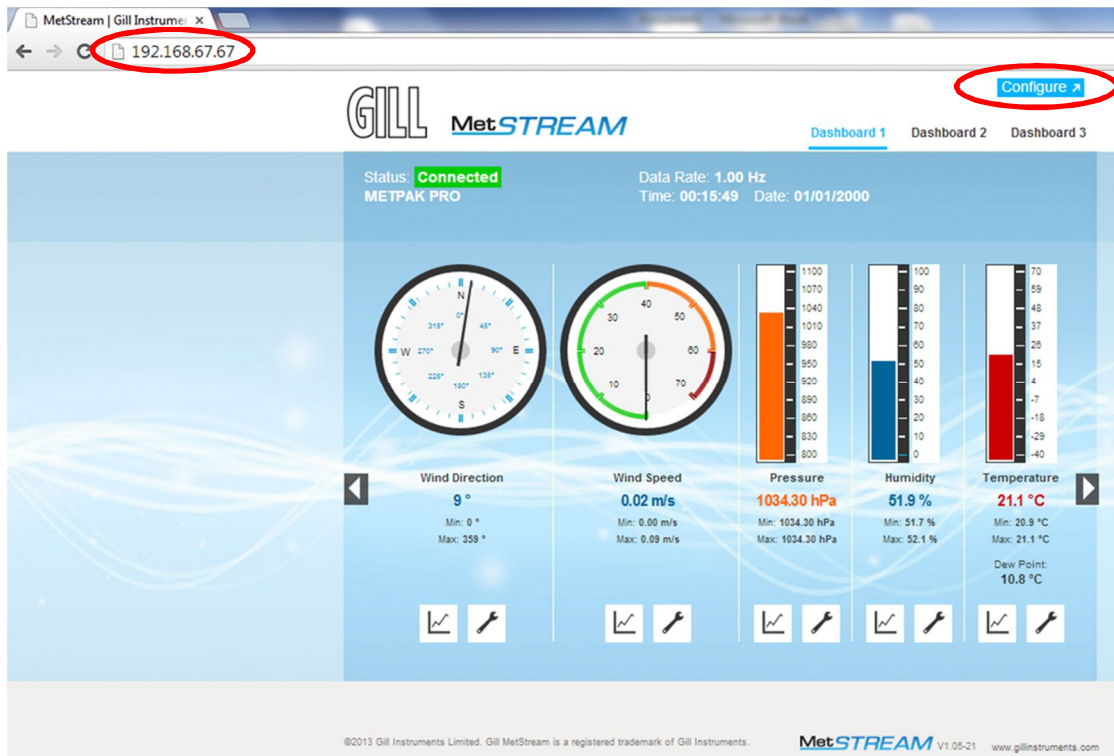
MetStream | Gill Instrume ×

192.168.67.67

Configure ↗

GILL MetSTREAM

Dashboard 1 Dashboard 2 Dashboard 3

Status: Connected
METPAK PRO

Data Rate: 1.00 Hz
Time: 00:15:49 Date: 01/01/2000

N
0°
45°
90°
135°
180°
225°
270°
315°
E
S
W

10
20
30
40
50
60
70
0

1100
1070
1040
1010
980
950
920
890
860
830
800

100
90
80
70
60
50
40
30
20
10
0

70
59
48
37
26
15
4
-7
-18
-29
-40

Wind Direction
9 °
Min: 0 °
Max: 359 °

Wind Speed
0.02 m/s
Min: 0.00 m/s
Max: 0.09 m/s

Pressure
1034.30 hPa
Min: 1034.30 hPa
Max: 1034.30 hPa

Humidity
51.9 %
Min: 51.7 %
Max: 52.1 %

Temperature
21.1 °C
Min: 20.9 °C
Max: 21.1 °C
Dew Point:
10.8 °C

©2013 Gill Instruments Limited. Gill MetStream is a registered trademark of Gill Instruments.

MetSTREAM V1.05-21 www.gillinstruments.com